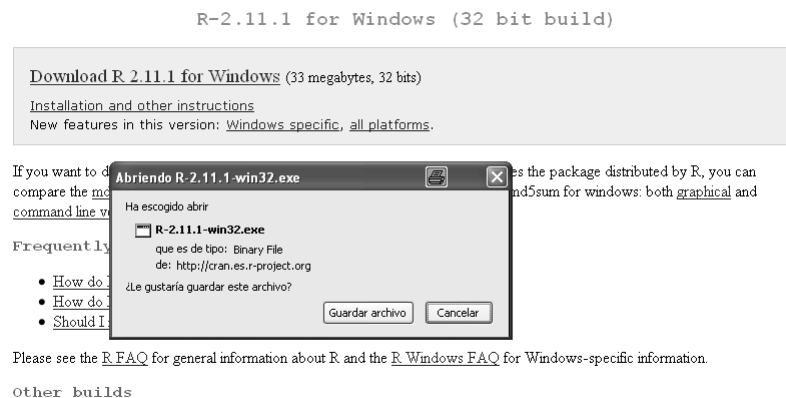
R-2.11.1 for Windows (32 bit build)

Download R 2.11.1 for Windows (33 megabytes, 32 bits)

Installation and other instructions
New features in this version: Windows specific, all platforms.

If you want to d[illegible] es the package distributed by R, you can compare the mo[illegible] nd5sum for windows: both graphical and command line w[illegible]

Frequently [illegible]

- How do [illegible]
- How do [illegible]
- Should I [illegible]

Abriendo R-2.11.1-win32.exe

Ha escogido abrir

R-2.11.1-win32.exe
que es de tipo: Binary File
de: http://cran.es.r-project.org

¿Le gustaría guardar este archivo?

Guardar archivo
Cancelar

Please see the R FAQ for general information about R and the R Windows FAQ for Windows-specific information.

Other builds